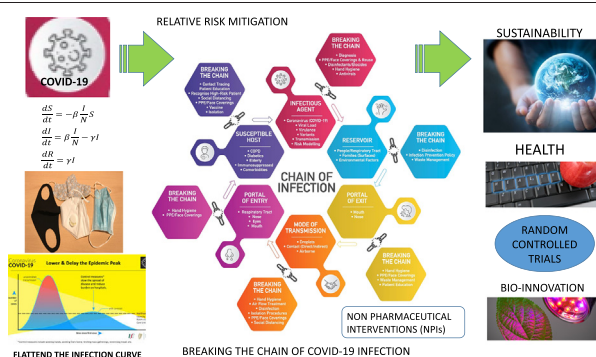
COVID-19

$\frac{dS}{dt} = -\beta \frac{I}{N} S$

$\frac{dI}{dt} = \beta \frac{I}{N} - \gamma I$

$\frac{dR}{dt} = \gamma I$

COVID-19

Lower & Delay the Epidemic Peak

FLATTEND THE INFECTION CURVE

RELATIVE RISK MITIGATION

BREAKING THE CHAIN

• Contact Tracing
• Patient Education
• Recognize High-Risk Patient
• Social Distancing
• PPE/Face Coverings
• Vaccine
• Isolation

SUSCEPTIBLE HOST

• COPD
• Diabetes
• Elderly
• Immunosuppressed
• Comorbidities

INFECTIOUS AGENT

• Coronavirus COVID-19
• Viral Load
• Virulence
• Genetic
• Transmission
• Risk Modelling

BREAKING THE CHAIN

• Diagnosis
• PPE/Face Coverings & Reuse
• Disinfection/Barrier
• Hand Hygiene
• Antivirals

RESERVOIR

• People/Respiratory Tract
• Fomites Surfaces
• Environmental Factors

BREAKING THE CHAIN

• Disinfection
• Infection Prevention Policy
• Waste Management

CHAIN OF INFECTION

BREAKING THE CHAIN

• Hand Hygiene
• PPE/Face Coverings

PORTAL OF ENTRY

• Respiratory Tract
• Nose
• Mouth

PORTAL OF EXIT

• Mouth
• Nose

MODE OF TRANSMISSION

• Droplets
• Contact (Direct/Indirect)
• Airborne

BREAKING THE CHAIN

• Hand Hygiene
• Air Flow Treatment
• Disinfection
• Isolation Precautions
• PPE/Face Coverings
• Social Distancing

BREAKING THE CHAIN

• Hand Hygiene
• PPE/Face Coverings
• Waste Management
• Patient Education

NON PHARMACEUTICAL INTERVENTIONS (NPIs)

BREAKING THE CHAIN OF COVID-19 INFECTION

SUSTAINABILITY

HEALTH

RANDOM CONTROLLED TRIALS

BIO-INNOVATION